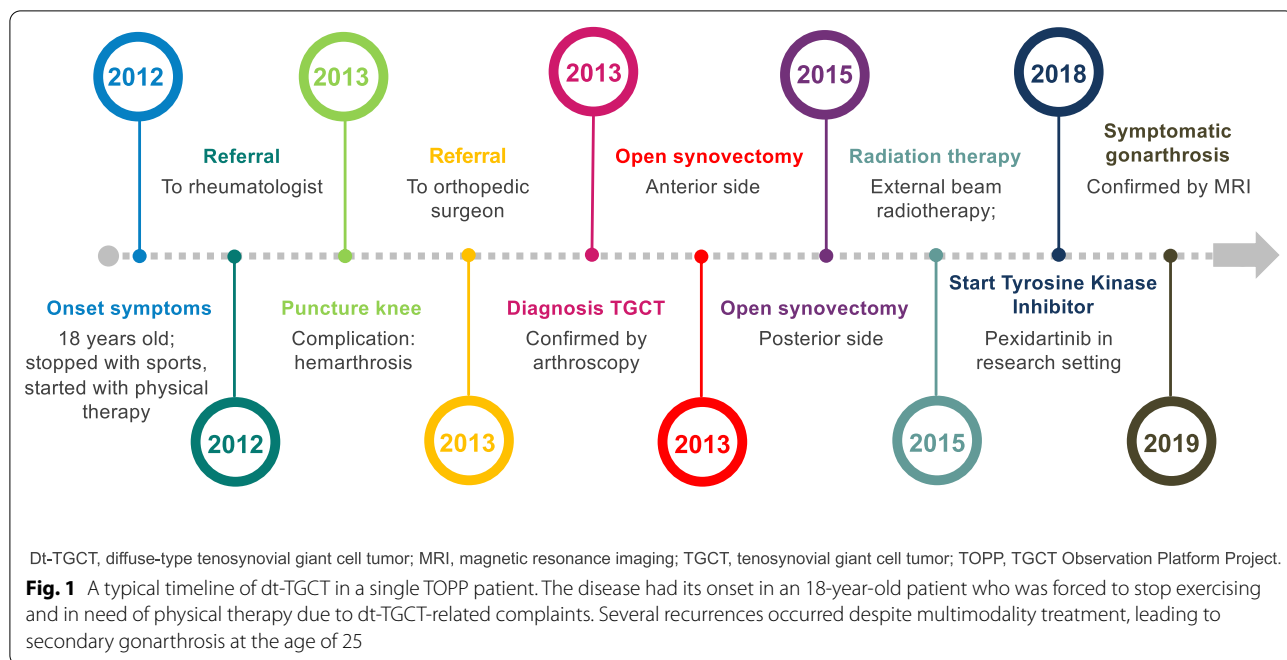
2012

Onset symptoms
18 years old; stopped with sports, started with physical therapy

2012

Referral
To rheumatologist

2013

Puncture knee
Complication: hemarthrosis

2013

Referral
To orthopedic surgeon

2013

Diagnosis TGCT
Confirmed by arthroscopy

2013

Open synovectomy
Anterior side

2013

2015

Open synovectomy
Posterior side

Radiation therapy
External beam radiotherapy;

2015

2018

Start Tyrosine Kinase Inhibitor
Pexidartinib in research setting

Symptomatic gonarthrosis
Confirmed by MRI

2019

Dt-TGCT, diffuse-type tenosynovial giant cell tumor; MRI, magnetic resonance imaging; TGCT, tenosynovial giant cell tumor; TOPP, TGCT Observation Platform Project.

**Fig. 1** A typical timeline of dt-TGCT in a single TOPP patient. The disease had its onset in an 18-year-old patient who was forced to stop exercising and in need of physical therapy due to dt-TGCT-related complaints. Several recurrences occurred despite multimodality treatment, leading to secondary gonarthrosis at the age of 25